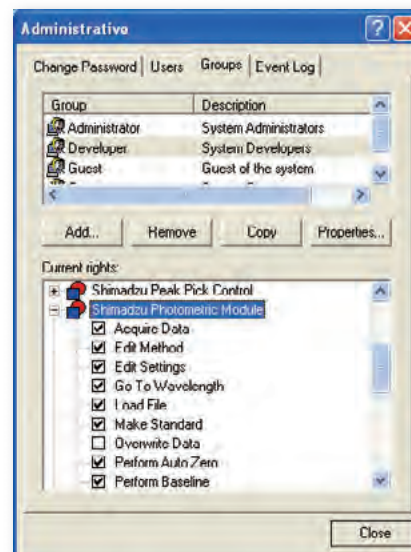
Administrative

Change Password | Users | Groups | Event Log

| Group | Description |
|---|---|
| Administrator | System Administrators |
| Developer | System Developers |
| Guest | Guest of the system |

Add... Remove Copy Properties...

Current rights:

Shimadzu Peak Pick Control
Shimadzu Photometric Module
Acquire Data
Edit Method
Edit Settings
Go To Wavelength
Load File
Make Standard
Overwrite Data
Perform Auto Zero
Perform Baseline

Close